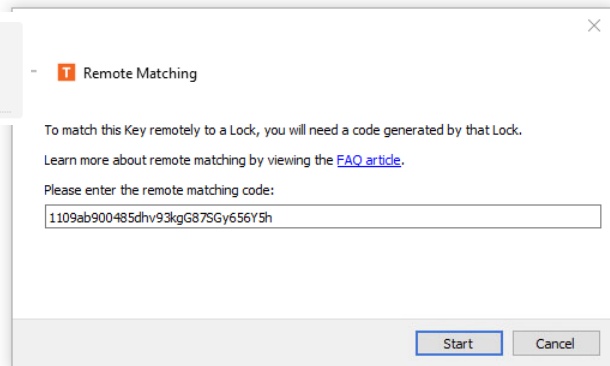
T Remote Matching

To match this Key remotely to a Lock, you will need a code generated by that Lock.

Learn more about remote matching by viewing the FAQ article.

Please enter the remote matching code:

1109ab900485dhv93kgG87SGy656Y5h

Start

Cancel